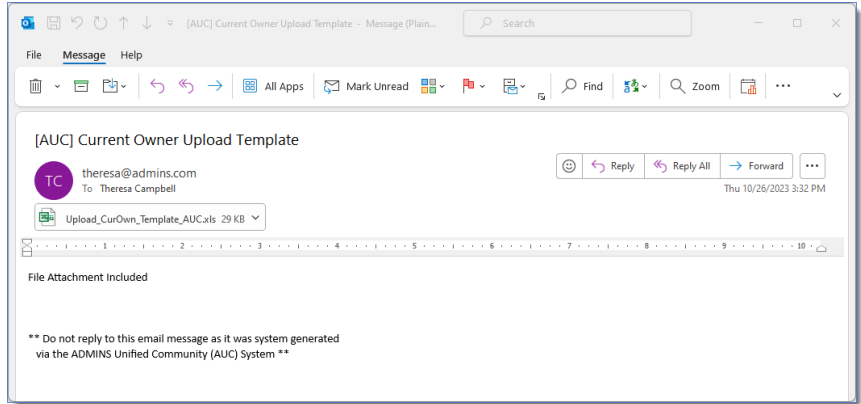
[AUC] Current Owner Upload Template - Message (Plain...

Search

File Message Help

All Apps Mark Unread Find Zoom ···

[AUC] Current Owner Upload Template

TC theresa@admins.com
To Theresa Campbell

Reply Reply All Forward ···

Thu 10/26/2023 3:32 PM

Upload_CurOwn_Template_AUC.xls 29 KB

1 2 3 4 5 6 7 8 9 10

File Attachment Included

** Do not reply to this email message as it was system generated via the ADMINS Unified Community (AUC) System **